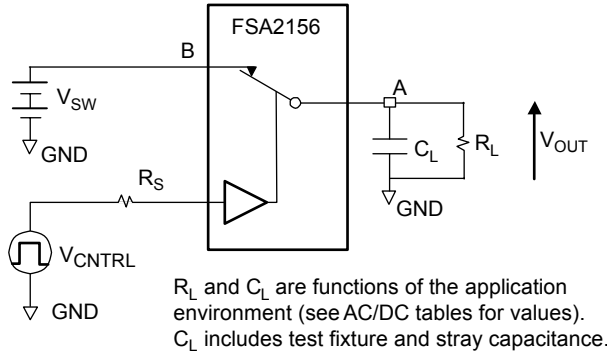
FSA2156

B

A

$V_{SW}$

GND

$C_L$

$R_L$

$V_{OUT}$

$R_S$

GND

$V_{CNTRL}$

GND

$R_L$ and $C_L$ are functions of the application environment (see AC/DC tables for values). $C_L$ includes test fixture and stray capacitance.